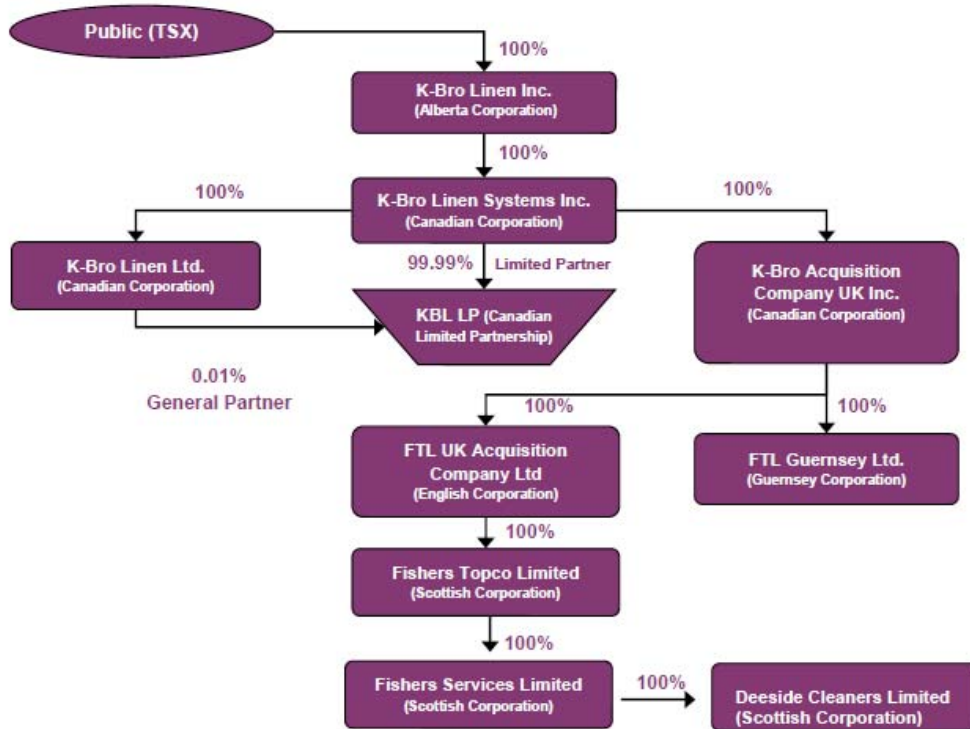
Public (TSX)

100%

K-Bro Linen Inc.
(Alberta Corporation)

100%

K-Bro Linen Systems Inc.
(Canadian Corporation)

100%

100%

K-Bro Linen Ltd.
(Canadian Corporation)

99.99%

Limited Partner

KBL LP (Canadian Limited Partnership)

K-Bro Acquisition Company UK Inc.
(Canadian Corporation)

0.01%
General Partner

100%

100%

FTL UK Acquisition Company Ltd
(English Corporation)

FTL Guernsey Ltd.
(Guernsey Corporation)

100%

Fishers Topco Limited
(Scottish Corporation)

100%

Fishers Services Limited
(Scottish Corporation)

100%

Deeside Cleaners Limited
(Scottish Corporation)